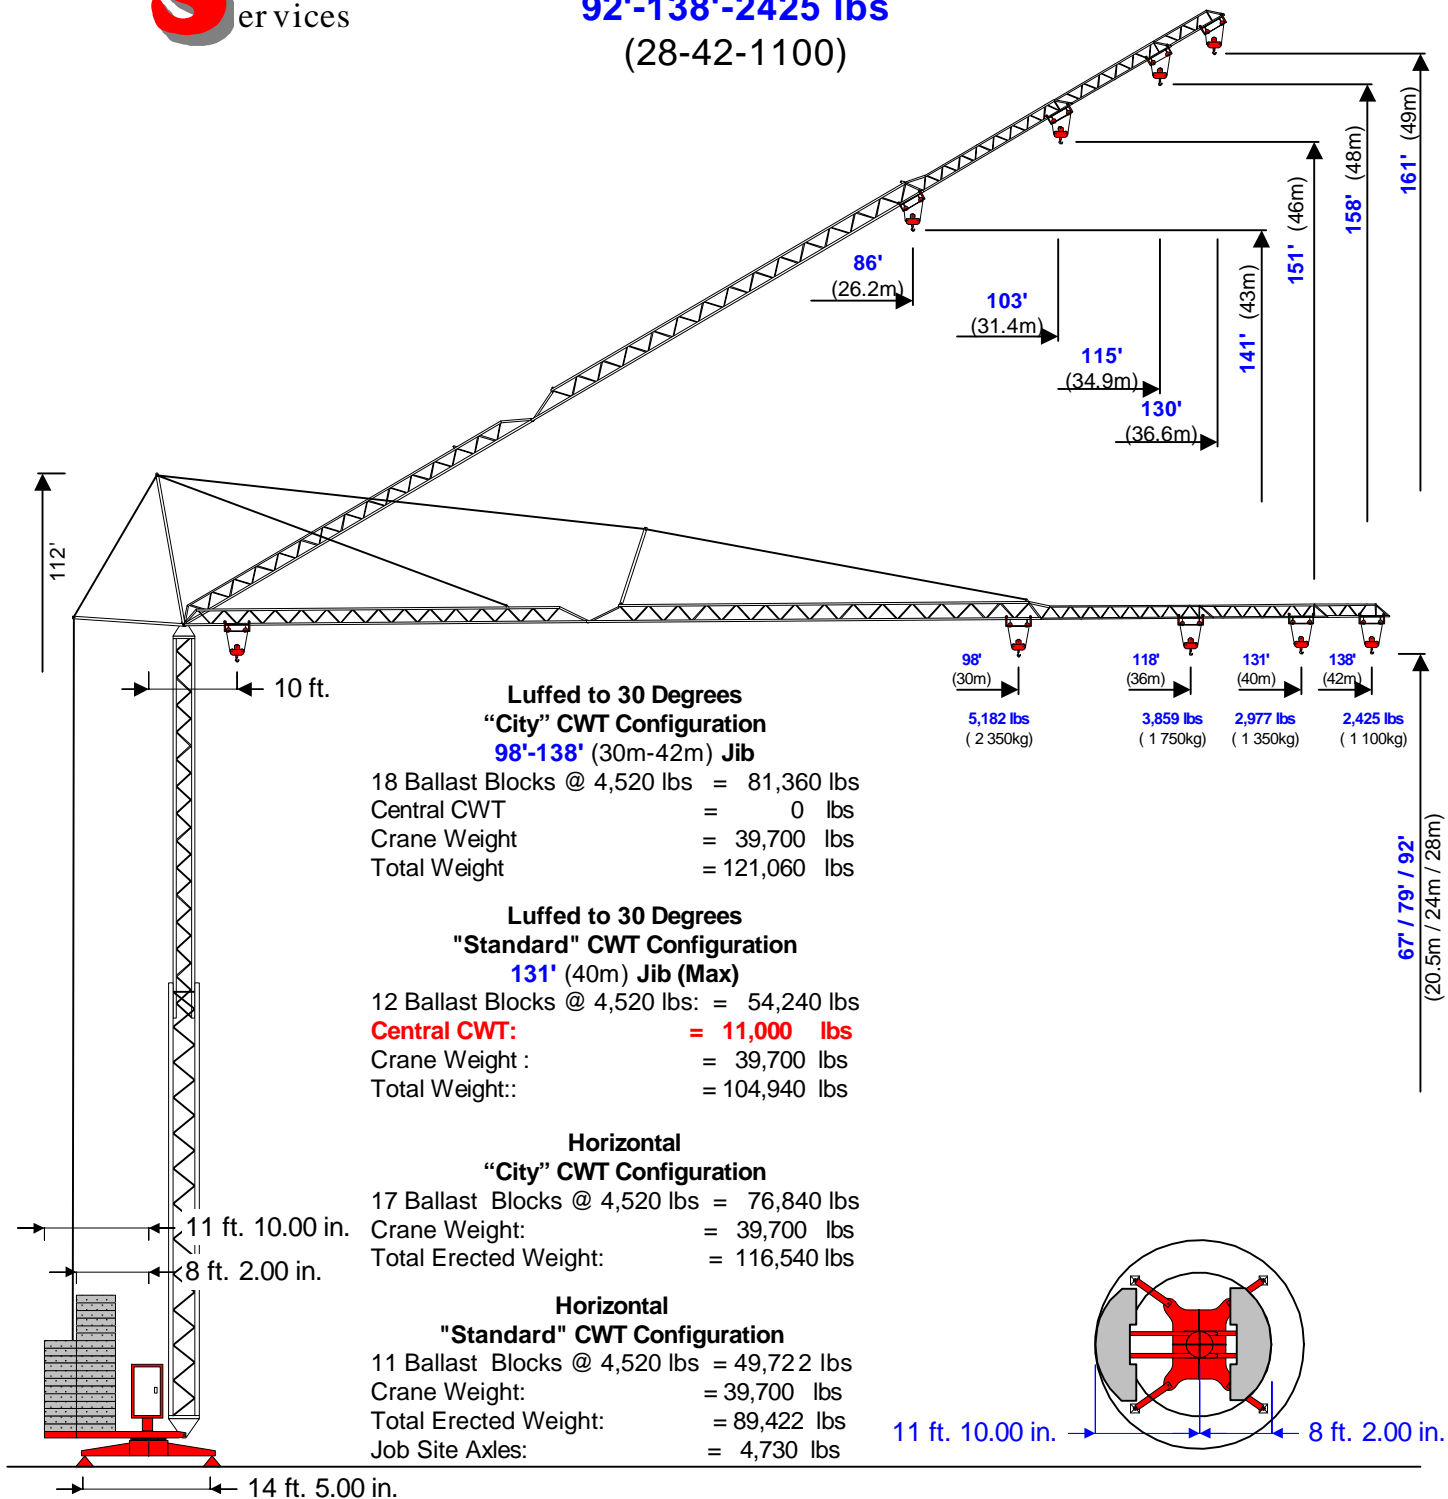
ervices

92'-138'-2425 lbs
(28-42-1100)

161' (49m)
158' (48m)
151' (46m)
141' (43m)

86'
(26.2m)

103'
(31.4m)

115'
(34.9m)

130'
(36.6m)

112'

10 ft.

98'
(30m)
5,182 lbs
( 2 350kg)

118'
(36m)
3,859 lbs
( 1 750kg)

131'
(40m)
2,977 lbs
( 1 350kg)

138'
(42m)
2,425 lbs
( 1 100kg)

67' / 79' / 92'
(20.5m / 24m / 28m)

Luffed to 30 Degrees
“City” CWT Configuration
98'-138' (30m-42m) Jib
18 Ballast Blocks @ 4,520 lbs = 81,360 lbs
Central CWT = 0 lbs
Crane Weight = 39,700 lbs
Total Weight = 121,060 lbs

Luffed to 30 Degrees
"Standard" CWT Configuration
131' (40m) Jib (Max)
12 Ballast Blocks @ 4,520 lbs: = 54,240 lbs
Central CWT: = 11,000 lbs
Crane Weight : = 39,700 lbs
Total Weight:: = 104,940 lbs

Horizontal
“City” CWT Configuration
17 Ballast Blocks @ 4,520 lbs = 76,840 lbs
Crane Weight: = 39,700 lbs
Total Erected Weight: = 116,540 lbs

Horizontal
"Standard" CWT Configuration
11 Ballast Blocks @ 4,520 lbs = 49,722 lbs
Crane Weight: = 39,700 lbs
Total Erected Weight: = 89,422 lbs
Job Site Axles: = 4,730 lbs

11 ft. 10.00 in.
8 ft. 2.00 in.
14 ft. 5.00 in.

11 ft. 10.00 in.
8 ft. 2.00 in.